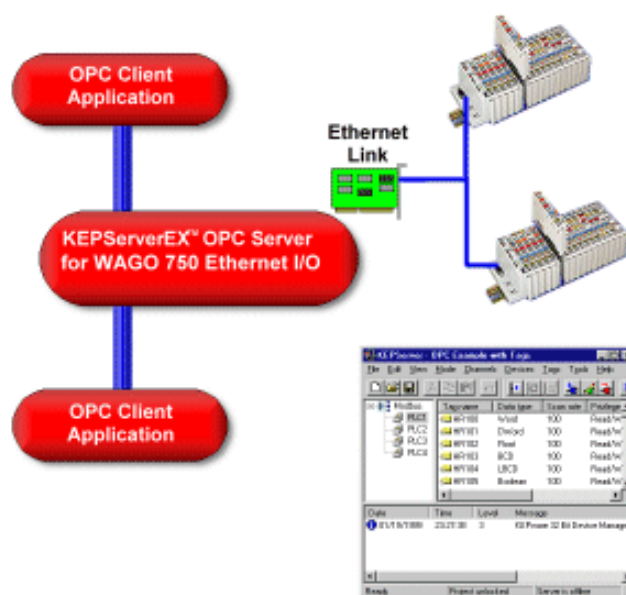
OPC Client Application

KEPServerEX™ OPC Server for WAGO 750 Ethernet I/O

OPC Client Application

Ethernet Link

KEPServer - OPC Example with Tags

File Edit View Mode Channels Devices Tags Tools Help

Modbus
PLC1
PLC2
PLC3
PLC4

| Tag name | Data type | Scan rate | Privilege |
|---|---|---|---|
| WF100 | Word | 100 | Read/W |
| WF101 | DWord | 100 | Read/W |
| WF102 | Float | 100 | Read/W |
| WF103 | BCD | 100 | Read/W |
| WF104 | LBCD | 100 | Read/W |
| WF105 | Boolean | 100 | Read/W |

| Date | Time | Level | Message |
|---|---|---|---|
| 01/19/1999 | 23:27:30 | 3 | KEPware 32 Bit Device Manage |

Ready | Project unlocked | Server is offline